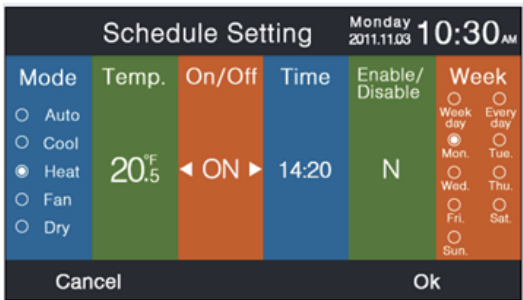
Schedule Setting

Monday 2011.11.03 10:30AM

| Mode | Temp. | On/Off | Time | Enable/Disable | Week |
|---|---|---|---|---|---|
| ○ Auto ○ Cool ◉ Heat ○ Fan ○ Dry | 20.5 °F | ◀ ON ▶ | 14:20 | N | ○ Week day ○ Every day ◉ Mon. ○ Tue. ○ Wed. ○ Thu. ○ Fri. ○ Sat. ○ Sun. |

Cancel

Ok